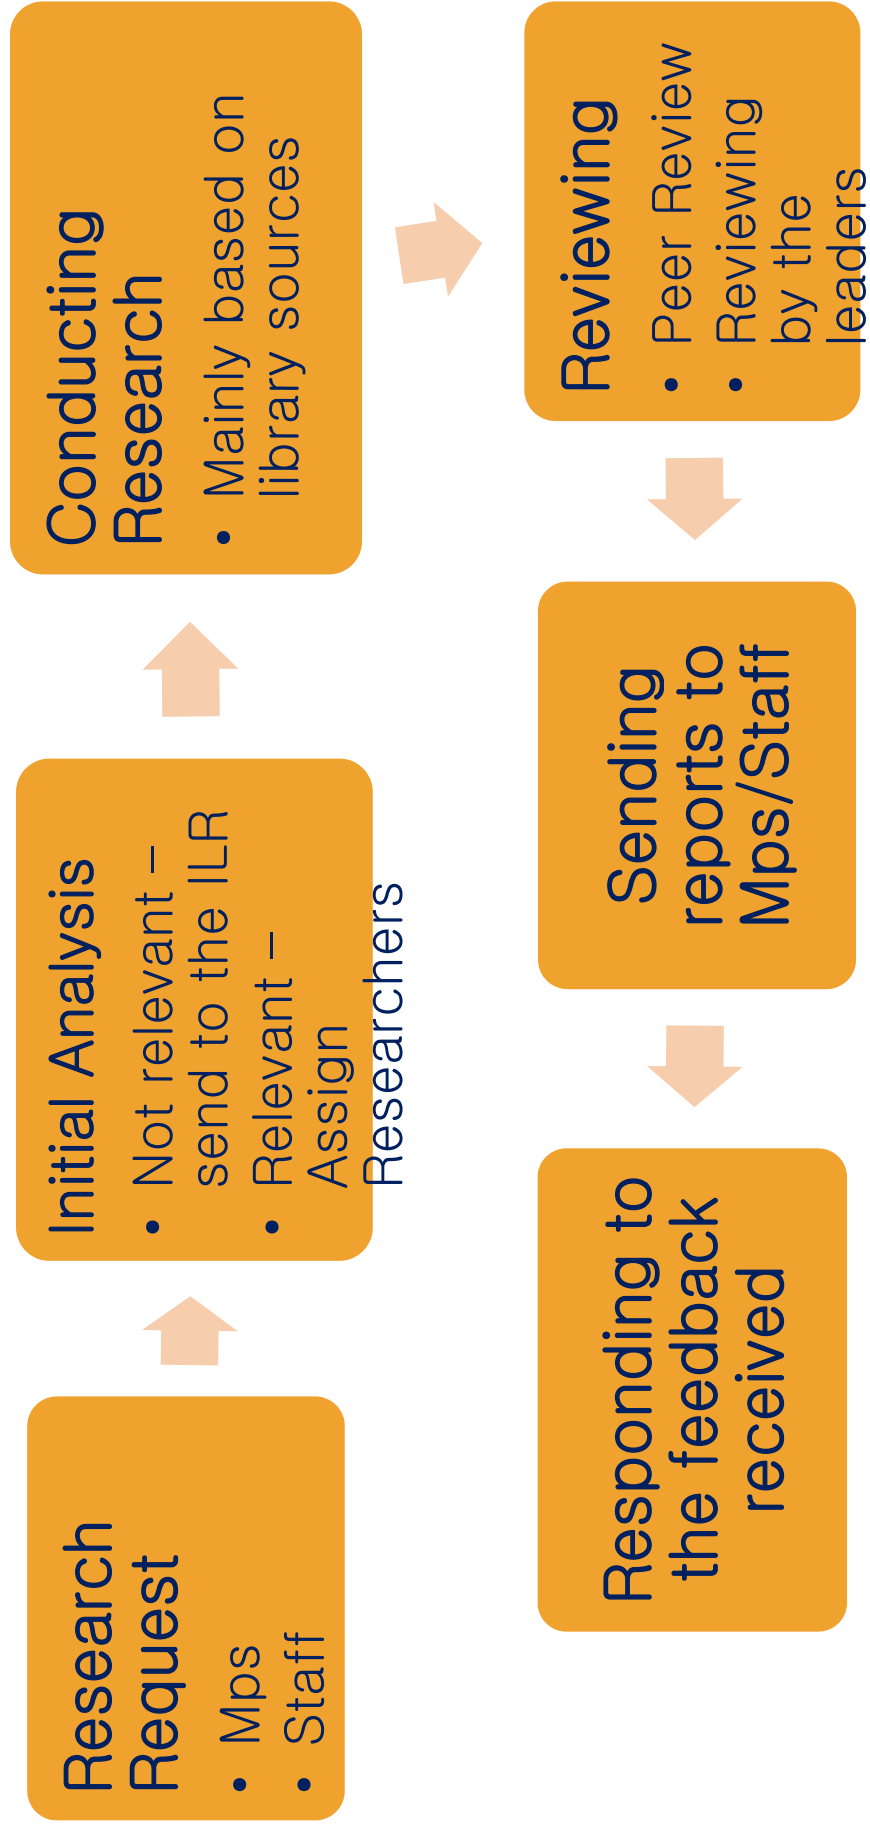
Research Request
• Mps
• Staff

Initial Analysis
• Not relevant – send to the ILR
• Relevant – Assign Researchers

Conducting Research
• Mainly based on library sources

Reviewing
• Peer Review
• Reviewing by the leaders

Sending reports to Mps/Staff

Responding to the feedback received